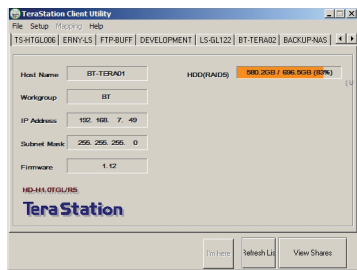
TeraStation Client Utility

File Setup Mapping Help

TS-HTGL006 | ERNY-LS | FTP-BUFF | DEVELOPMENT | LS-GL122 | BT-TERA02 | BACKUP-NAS

Host Name BT-TERA01

HDD(RAID5) 580.2GB / 696.5GB (83%)

Workgroup BT

IP Address 192. 168. 7. 49

Subnet Mask 255. 255. 255. 0

Firmware 1.12

HD-H1.0TGL/R5

TeraStation

I'm here Refresh Lis View Shares